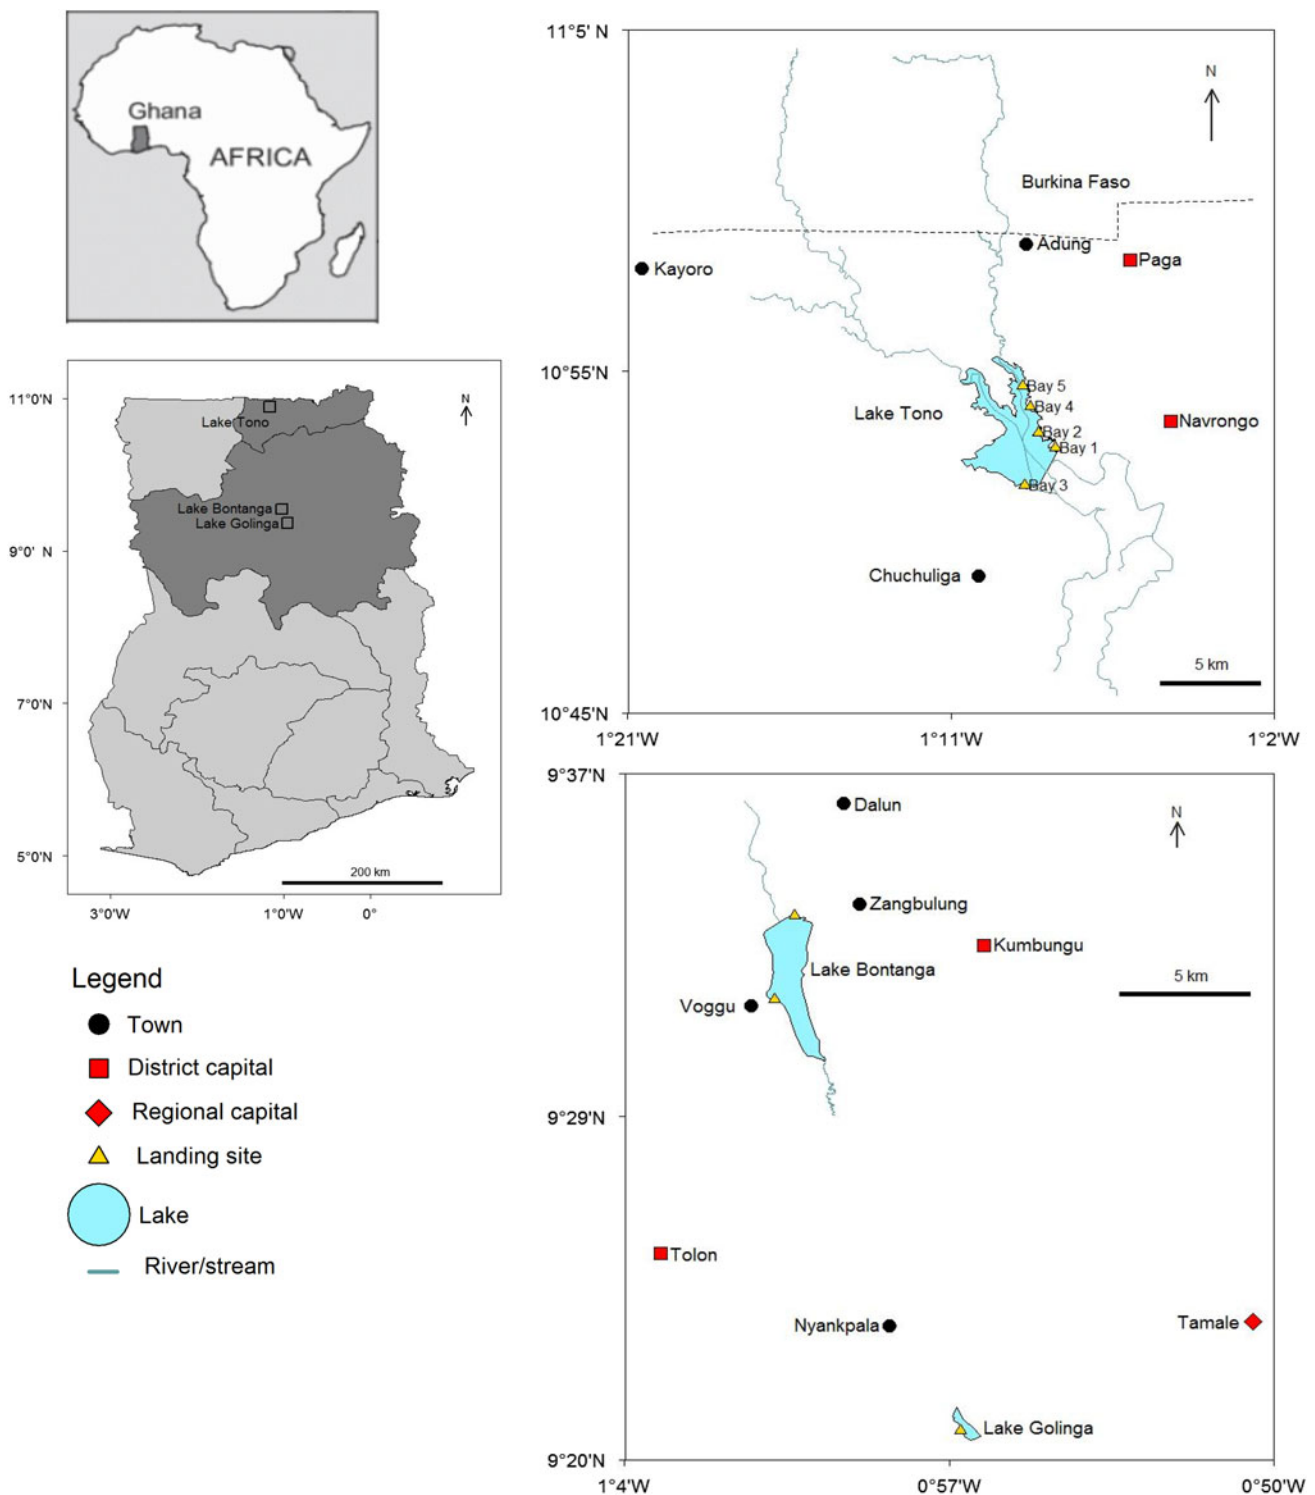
Ghana
AFRICA

11°0'N
Lake Tono
Lake Bontanga
Lake Golinga
9°0' N
7°0'N
5°0'N
N
200 km
3°0'W
1°0'W
0°

Legend
Town
District capital
Regional capital
Landing site
Lake
River/stream

11°5' N
N
Burkina Faso
Adung
Paga
Kayoro
10°55'N
Bay 5
Bay 4
Lake Tono
Navrongo
Bay 2
Bay 1
Bay 3
Chuchuliga
5 km
10°45'N
1°21'W
1°11'W
1°2'W

9°37'N
Dalun
N
Zangbulung
Kumbungu
Lake Bontanga
5 km
Voggu
9°29'N
Tolon
Nyankpala
Tamale
Lake Golinga
9°20'N
1°4'W
0°57'W
0°50'W